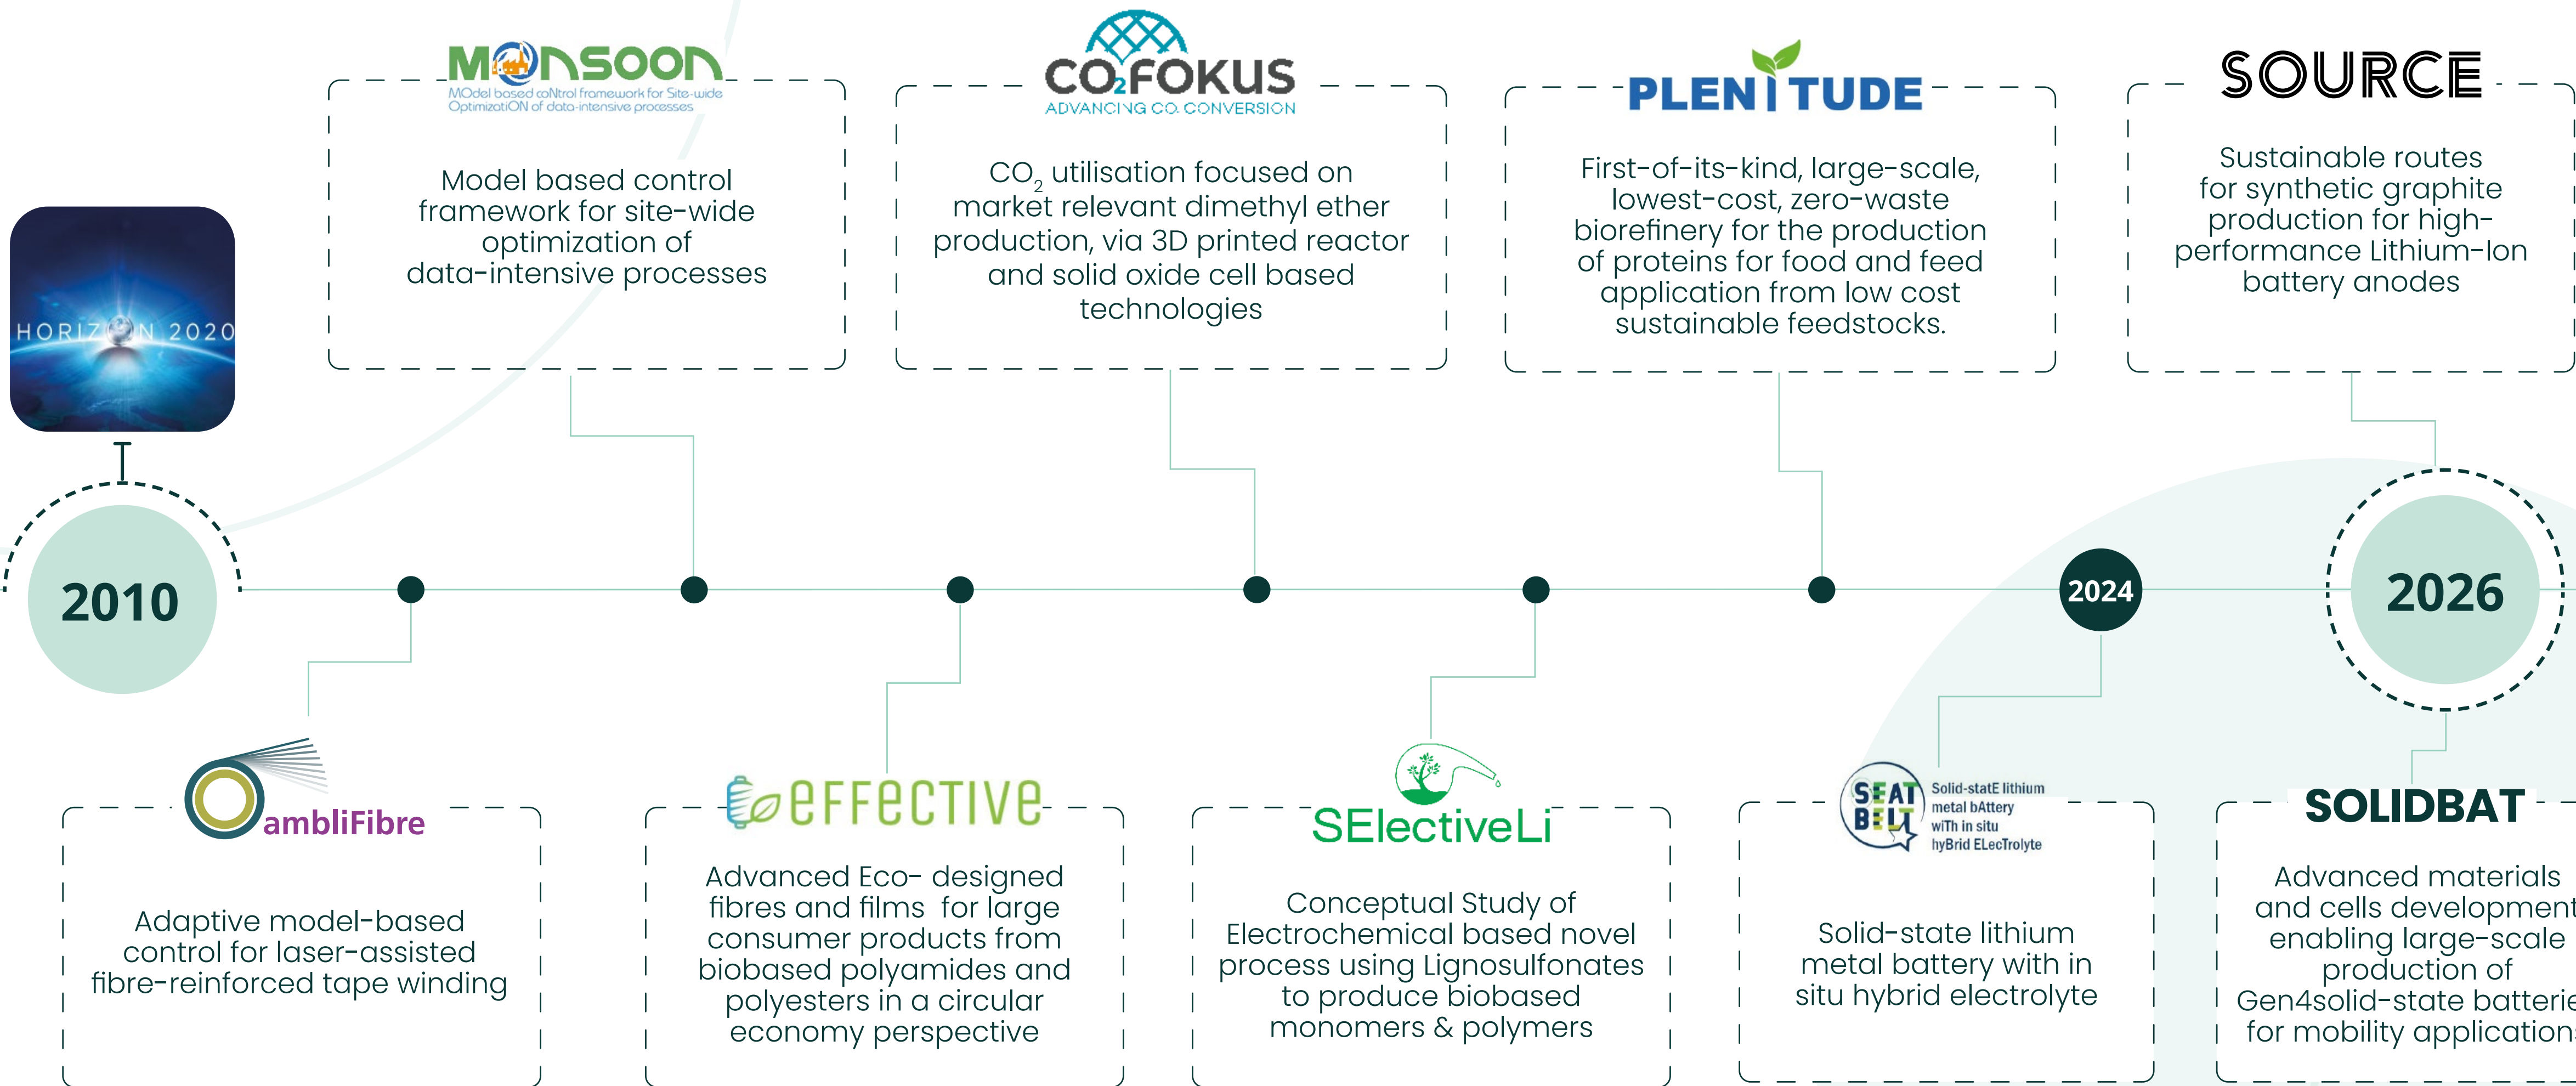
MONSOON
MOdel based coNtrol framework for Site-wide OptimizatiON of data-intensive processes

Model based control framework for site-wide optimization of data-intensive processes

CO2FOKUS
ADVANCING CO2 CONVERSION

$CO_2$ utilisation focused on market relevant dimethyl ether production, via 3D printed reactor and solid oxide cell based technologies

PLENITUDE

First-of-its-kind, large-scale, lowest-cost, zero-waste biorefinery for the production of proteins for food and feed application from low cost sustainable feedstocks.

SOURCE

Sustainable routes for synthetic graphite production for high-performance Lithium-Ion battery anodes

HORIZON 2020

2010

2024

2026

ambliFibre

Adaptive model-based control for laser-assisted fibre-reinforced tape winding

eFFective

Advanced Eco- designed fibres and films for large consumer products from biobased polyamides and polyesters in a circular economy perspective

SElectiveLi

Conceptual Study of Electrochemical based novel process using Lignosulfonates to produce biobased monomers & polymers

SEAT BELT
Solid-statE lithium metal bAttery wiTh in situ hyBrid ELecTrolyte

Solid-state lithium metal battery with in situ hybrid electrolyte

SOLIDBAT

Advanced materials and cells development enabling large-scale production of Gen4solid-state batterie for mobility application